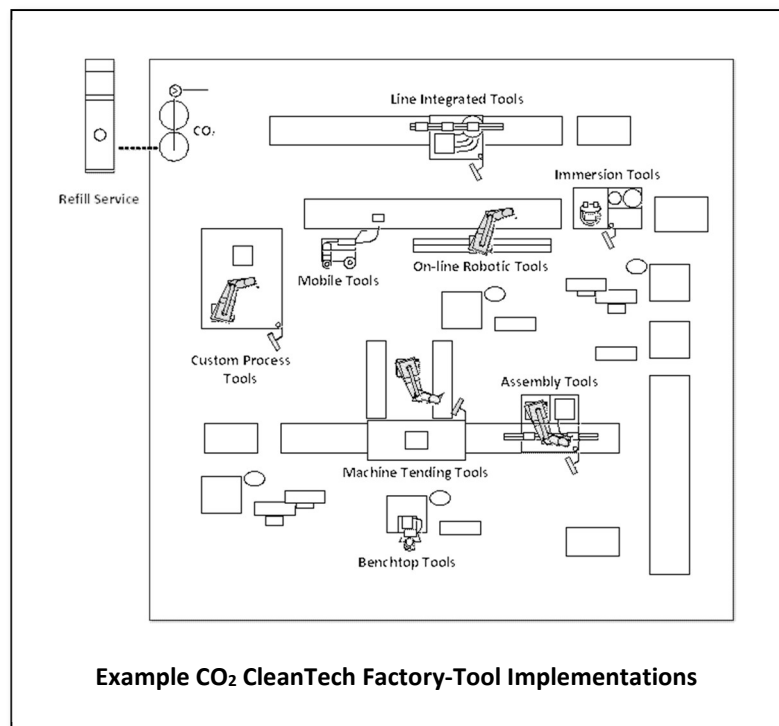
Refill Service

$CO_2$

Line Integrated Tools

Immersion Tools

Mobile Tools

On-line Robotic Tools

Custom Process Tools

Assembly Tools

Machine Tending Tools

Benchtop Tools

**Example $CO_2$ CleanTech Factory-Tool Implementations**